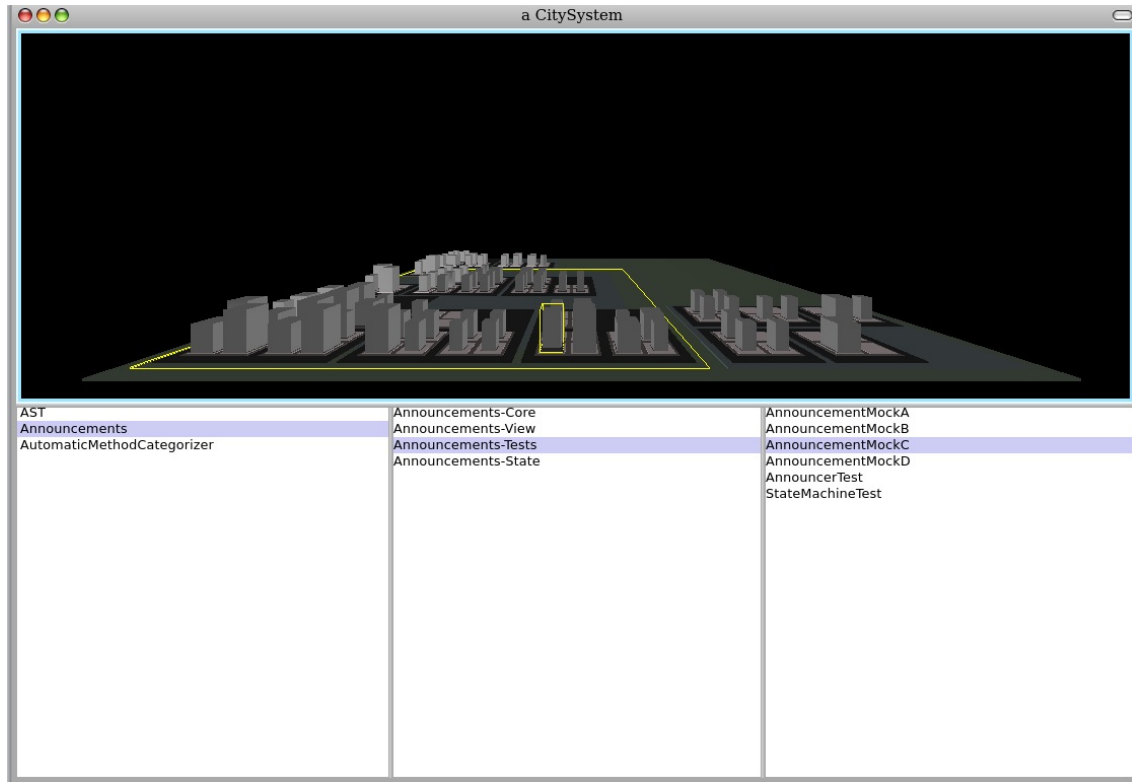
a CitySystem

AST
Announcements
AutomaticMethodCategorizer

Announcements-Core
Announcements-View
Announcements-Tests
Announcements-State

AnnouncementMockA
AnnouncementMockB
AnnouncementMockC
AnnouncementMockD
AnnouncerTest
StateMachineTest